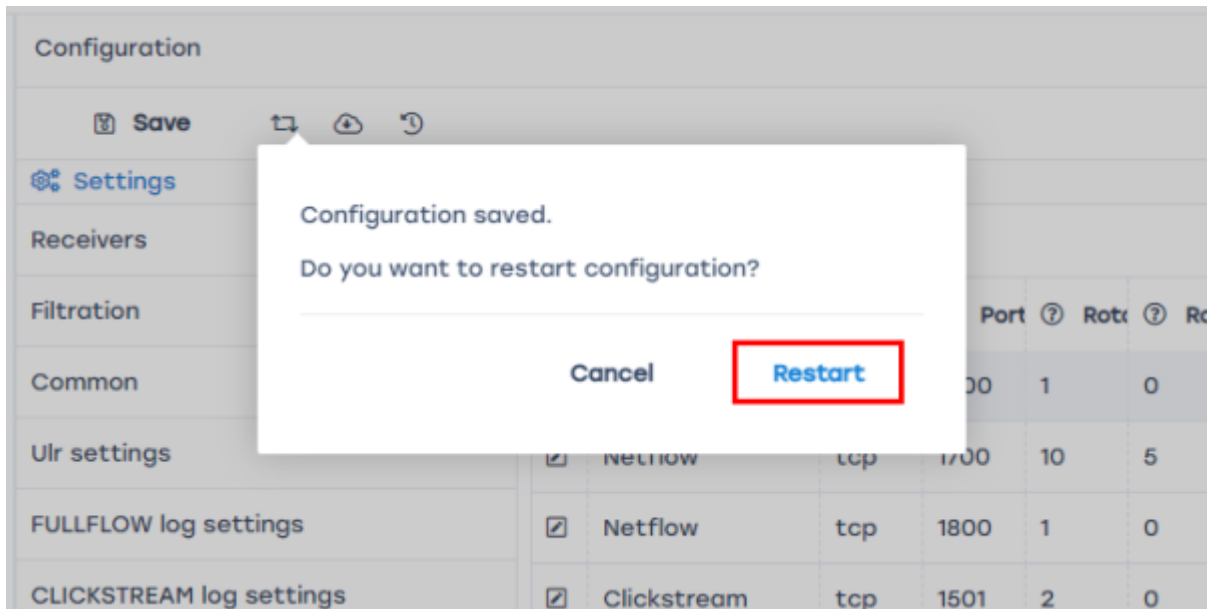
Configuration

Save

Settings

Receivers

Filtration

Common

Ulr settings

FULLFLOW log settings

CLICKSTREAM log settings

Configuration saved.

Do you want to restart configuration?

Cancel

Restart

| | | | Port | ⑦ Rot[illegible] | ⑦ R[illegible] |
|---|---|---|---|---|---|
| | | | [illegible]00 | 1 | 0 |
| | Netflow | tcp | 1700 | 10 | 5 |
| | Netflow | tcp | 1800 | 1 | 0 |
| | Clickstream | tcp | 1501 | 2 | 0 |